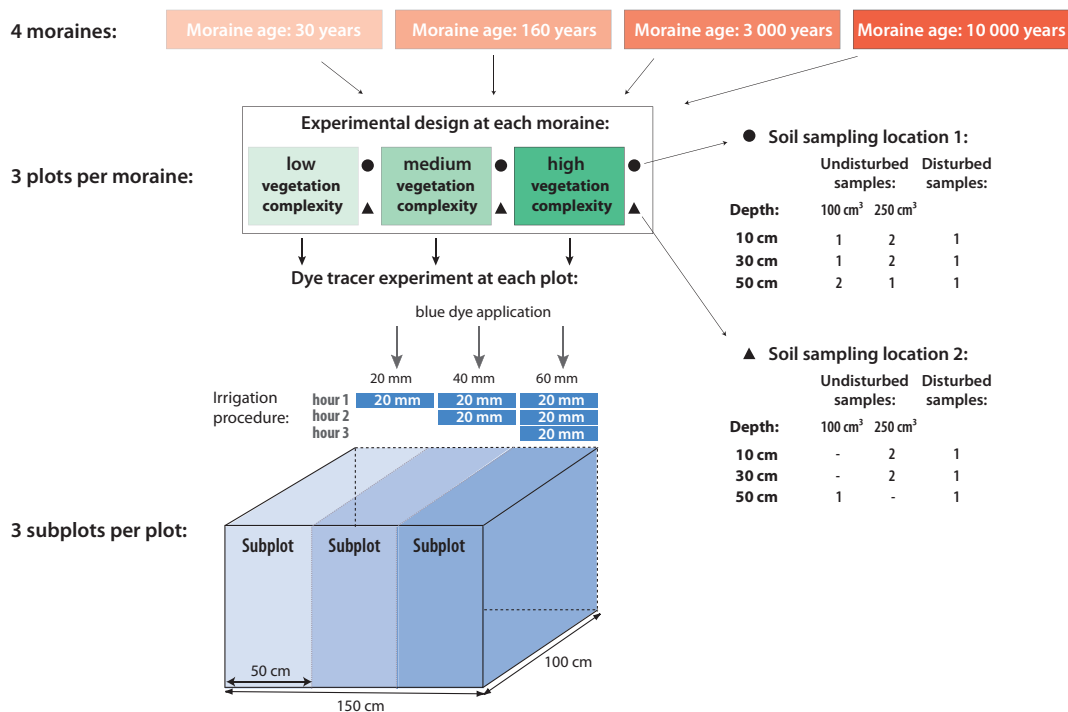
4 moraines:

Moraine age: 30 years

Moraine age: 160 years

Moraine age: 3 000 years

Moraine age: 10 000 years

Experimental design at each moraine:

3 plots per moraine:

low vegetation complexity ● ▲

medium vegetation complexity ● ▲

high vegetation complexity ● ▲

● Soil sampling location 1:

| Depth: | Undisturbed samples: $100\ cm^3$ | $250\ cm^3$ | Disturbed samples: |
|---|---|---|---|
| 10 cm | 1 | 2 | 1 |
| 30 cm | 1 | 2 | 1 |
| 50 cm | 2 | 1 | 1 |

Dye tracer experiment at each plot:

blue dye application

20 mm 40 mm 60 mm

Irrigation procedure:

| | | | |
|---|---|---|---|
| hour 1 | 20 mm | 20 mm | 20 mm |
| hour 2 | | 20 mm | 20 mm |
| hour 3 | | | 20 mm |

▲ Soil sampling location 2:

| Depth: | Undisturbed samples: $100\ cm^3$ | $250\ cm^3$ | Disturbed samples: |
|---|---|---|---|
| 10 cm | - | 2 | 1 |
| 30 cm | - | 2 | 1 |
| 50 cm | 1 | - | 1 |

3 subplots per plot:

Subplot Subplot Subplot

50 cm

150 cm

100 cm